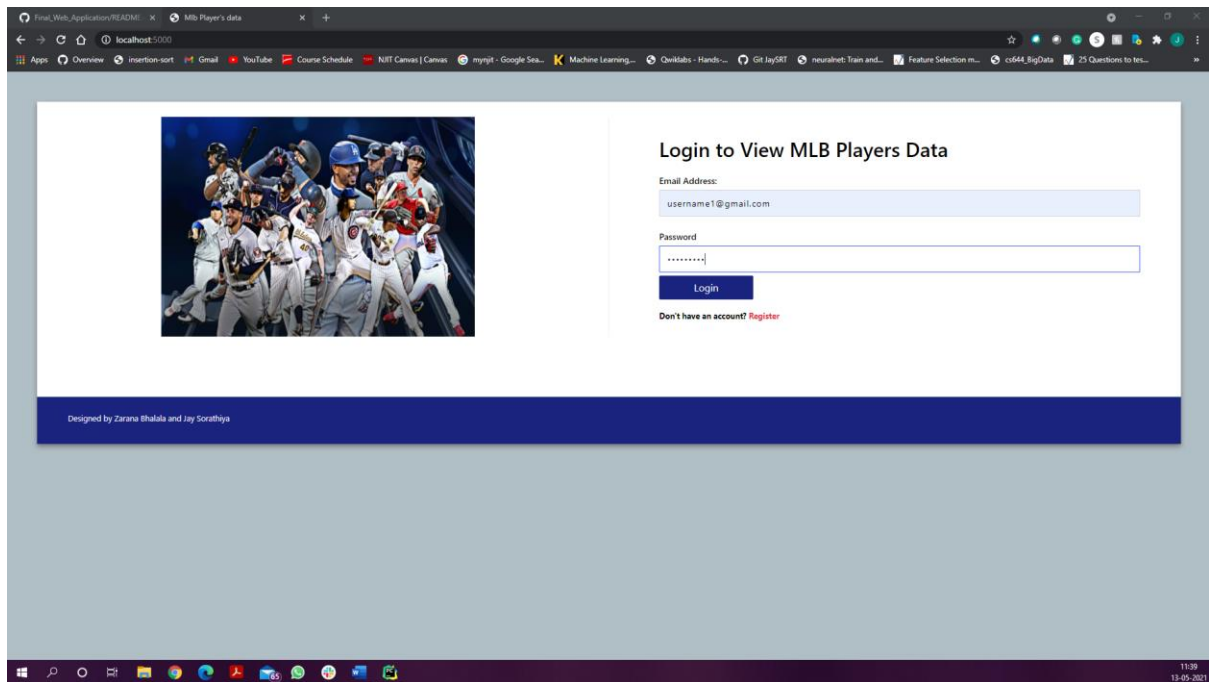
Final_Web_Application/READM ×
Mlb Player's data ×
+

localhost:5000

Apps Overview insertion-sort Gmail YouTube Course Schedule NJIT Canvas | Canvas mynjit - Google Sea... Machine Learning... Qwiklabs - Hands-... Git JaySRT neuralnet: Train and... Feature Selection m... cs644_BigData 25 Questions to tes...

Login to View MLB Players Data

Email Address:

username1@gmail.com

Password

•••••••••

Login

Don't have an account? Register

Designed by Zarana Bhalala and Jay Sorathiya

11:39
13-05-2021